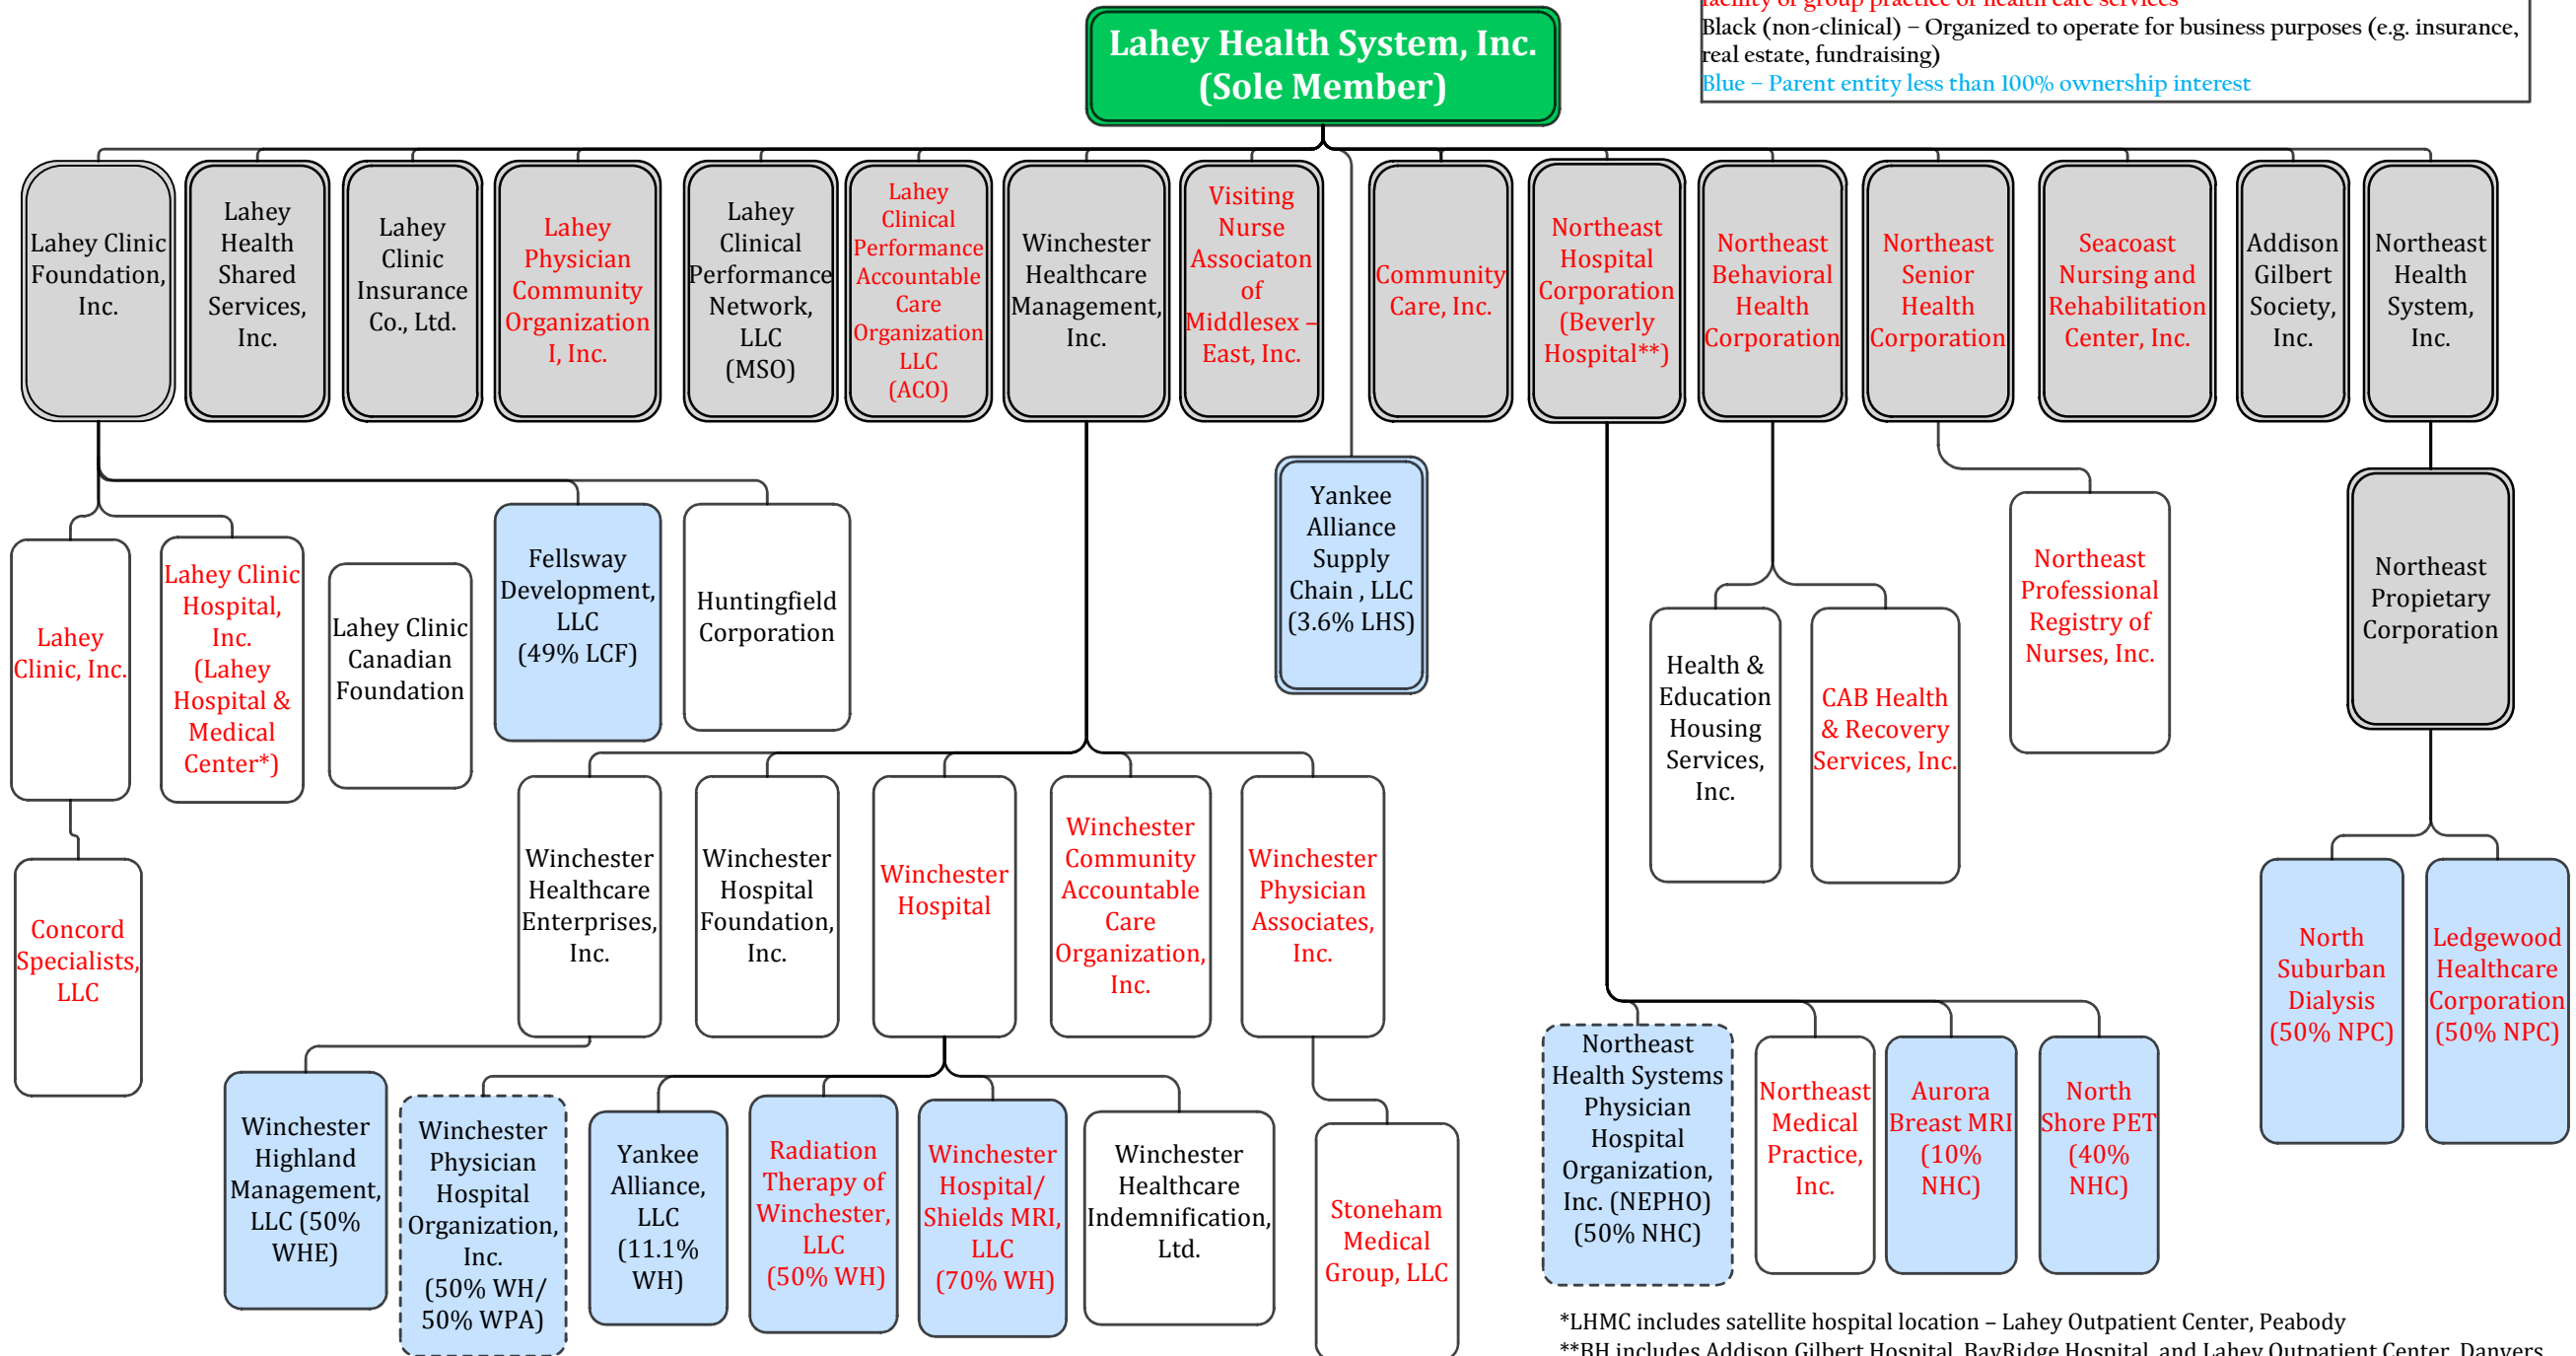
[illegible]
Black (non-clinical) – Organized to operate for business purposes (e.g. insurance, real estate, fundraising)
Blue – Parent entity less than 100% ownership interest

Lahey Health System, Inc. (Sole Member)

Lahey Clinic Foundation, Inc.

Lahey Health Shared Services, Inc.

Lahey Clinic Insurance Co., Ltd.

Lahey Physician Community Organization I, Inc.

Lahey Clinical Performance Network, LLC (MSO)

Lahey Clinical Performance Accountable Care Organization LLC (ACO)

Winchester Healthcare Management, Inc.

Visiting Nurse Associaton of Middlesex – East, Inc.

Community Care, Inc.

Northeast Hospital Corporation (Beverly Hospital**)

Northeast Behavioral Health Corporation

Northeast Senior Health Corporation

Seacoast Nursing and Rehabilitation Center, Inc.

Addison Gilbert Society, Inc.

Northeast Health System, Inc.

Lahey Clinic, Inc.

Lahey Clinic Hospital, Inc. (Lahey Hospital & Medical Center*)

Lahey Clinic Canadian Foundation

Fellsway Development, LLC (49% LCF)

Huntingfield Corporation

Yankee Alliance Supply Chain , LLC (3.6% LHS)

Health & Education Housing Services, Inc.

CAB Health & Recovery Services, Inc.

Northeast Professional Registry of Nurses, Inc.

Northeast Propietary Corporation

Concord Specialists, LLC

Winchester Healthcare Enterprises, Inc.

Winchester Hospital Foundation, Inc.

Winchester Hospital

Winchester Community Accountable Care Organization, Inc.

Winchester Physician Associates, Inc.

North Suburban Dialysis (50% NPC)

Ledgewood Healthcare Corporation (50% NPC)

Winchester Highland Management, LLC (50% WHE)

Winchester Physician Hospital Organization, Inc. (50% WH/ 50% WPA)

Yankee Alliance, LLC (11.1% WH)

Radiation Therapy of Winchester, LLC (50% WH)

Winchester Hospital/ Shields MRI, LLC (70% WH)

Winchester Healthcare Indemnification, Ltd.

Stoneham Medical Group, LLC

Northeast Health Systems Physician Hospital Organization, Inc. (NEPHO) (50% NHC)

Northeast Medical Practice, Inc.

Aurora Breast MRI (10% NHC)

North Shore PET (40% NHC)

*LHMC includes satellite hospital location – Lahey Outpatient Center, Peabody
**BH includes Addison Gilbert Hospital, BayRidge Hospital, and Lahey Outpatient Center, Danvers